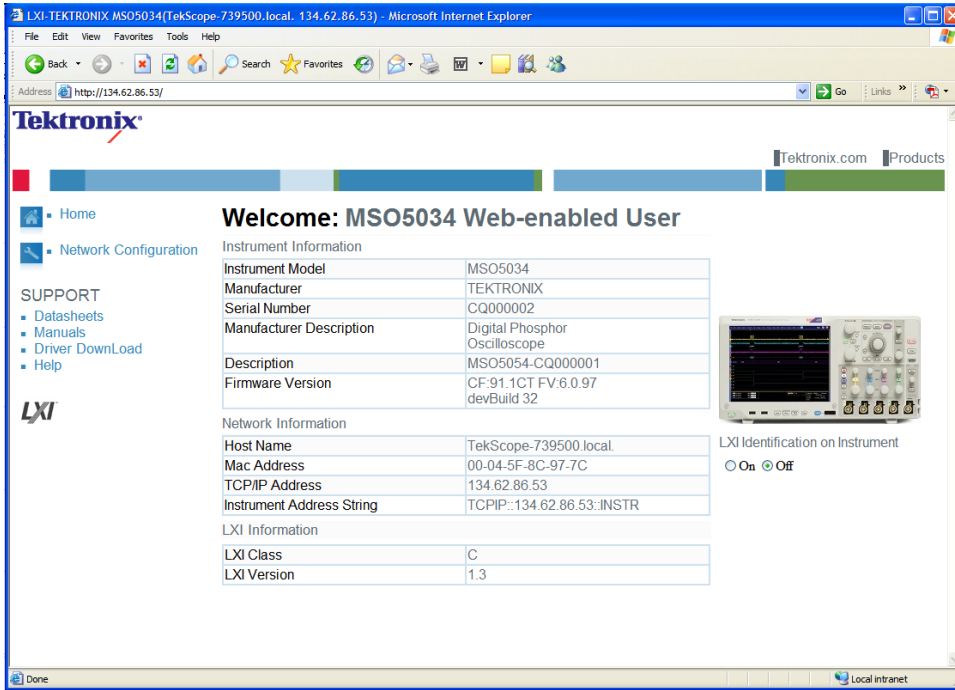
LXI-TEKTRONIX MSO5034(TekScope-739500.local. 134.62.86.53) - Microsoft Internet Explorer

File Edit View Favorites Tools Help

Back Search Favorites

Address http://134.62.86.53/ Go Links »

Tektronix

Tektronix.com Products

Home

Network Configuration

SUPPORT
Datasheets
Manuals
Driver DownLoad
Help

LXI

Welcome: MSO5034 Web-enabled User

Instrument Information

| Instrument Model | MSO5034 |
|---|---|
| Manufacturer | TEKTRONIX |
| Serial Number | CQ000002 |
| Manufacturer Description | Digital Phosphor Oscilloscope |
| Description | MSO5054-CQ000001 |
| Firmware Version | CF:91.1CT FV:6.0.97 devBuild 32 |

Network Information

| Host Name | TekScope-739500.local. |
|---|---|
| Mac Address | 00-04-5F-8C-97-7C |
| TCP/IP Address | 134.62.86.53 |
| Instrument Address String | TCPIP::134.62.86.53::INSTR |

LXI Information

| LXI Class | C |
|---|---|
| LXI Version | 1.3 |

LXI Identification on Instrument
On Off

Done Local intranet